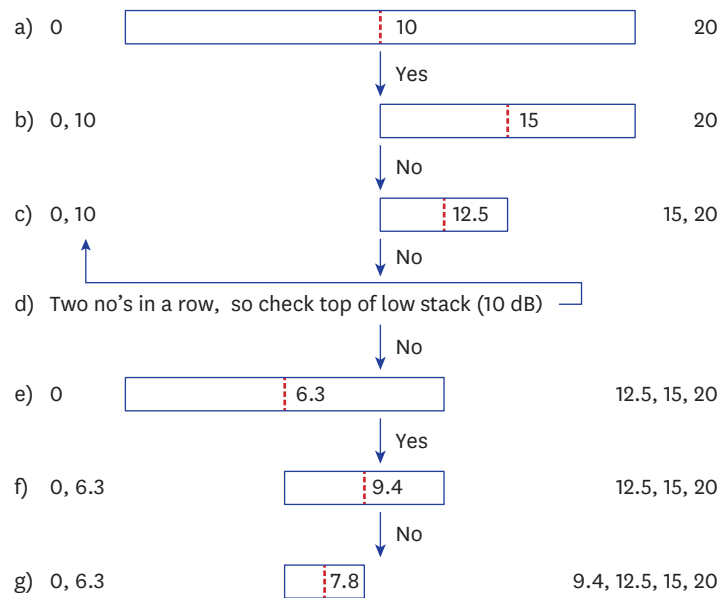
a) 0 10 20

Yes

b) 0, 10 15 20

No

c) 0, 10 12.5 15, 20

No

d) Two no's in a row, so check top of low stack (10 dB)

No

e) 0 6.3 12.5, 15, 20

Yes

f) 0, 6.3 9.4 12.5, 15, 20

No

g) 0, 6.3 7.8 9.4, 12.5, 15, 20